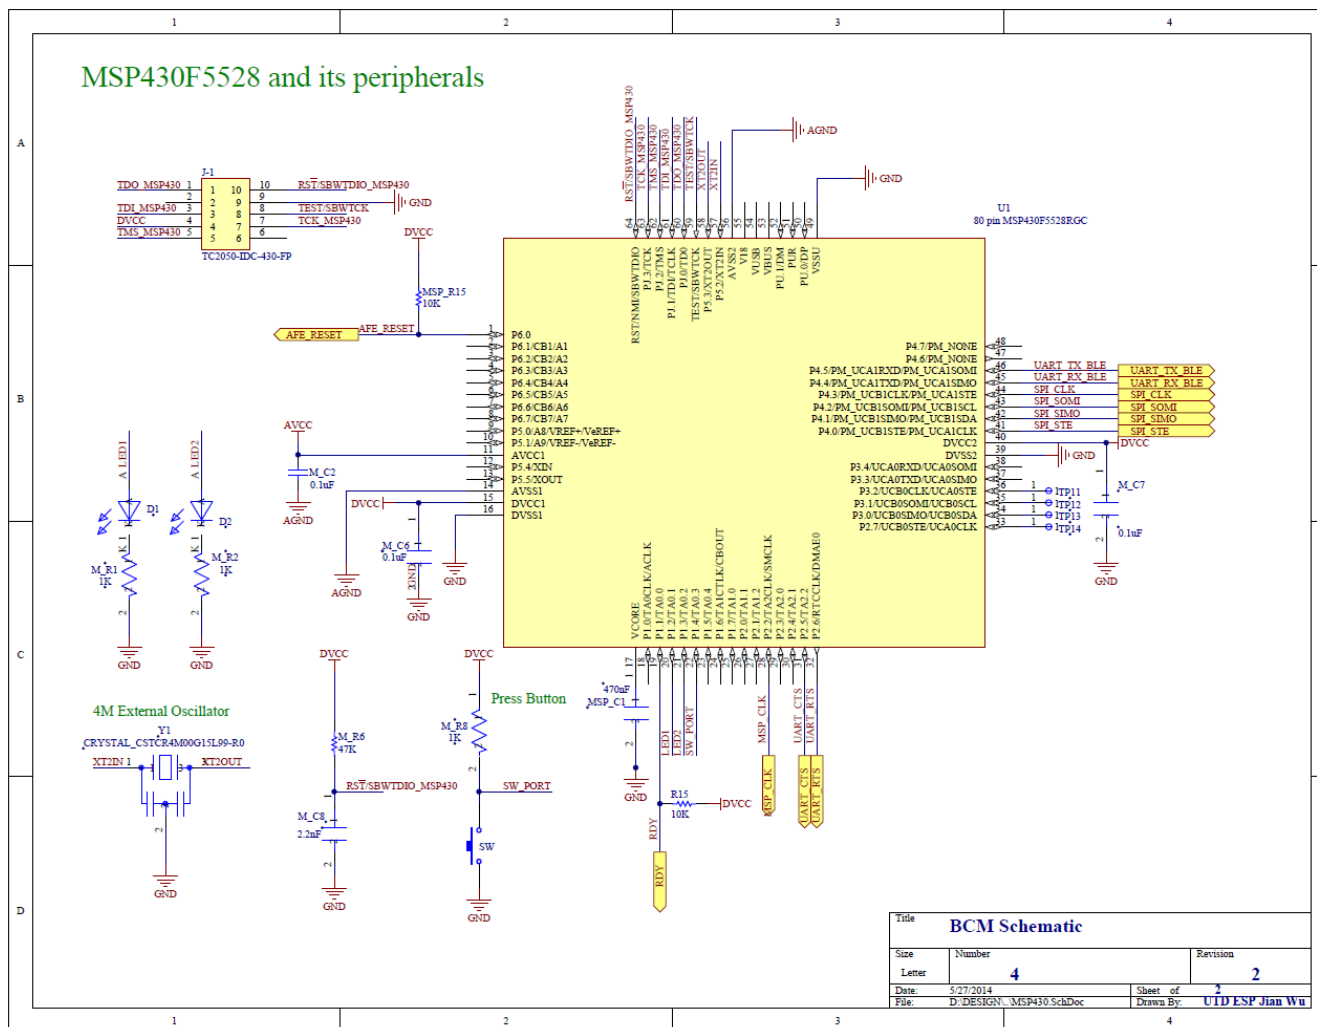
1 2 3 4

A B C D

MSP430F5528 and its peripherals

J-1
TDO_MSP430 1
2
TDI_MSP430 3
DVCC 4
TMS_MSP430 5
1 10
2 9
3 8
4 7
5 6
10 RST/SBWTDIO_MSP430
9
8 TEST/SBWTCK
7 TCK_MSP430
6
GND
TC2050-IDC-430-FP

RST/SBWTDIO_MSP430
TCK_MSP430
TMS_MSP430
TDI_MSP430
TDO_MSP430
TEST/SBWTCK
XT2OUT
XT2IN
AGND
GND

U1
80 pin MSP430F5528RGC

DVCC
MSP_R15
10K
AFE_RESET
AFE_RESET

P6.0
P6.1/CB1/A1
P6.2/CB2/A2
P6.3/CB3/A3
P6.4/CB4/A4
P6.5/CB5/A5
P6.6/CB6/A6
P6.7/CB7/A7
P5.0/A8/VREF+/VeREF+
P5.1/A9/VREF-/VeREF-
AVCC1
P5.4/XIN
P5.5/XOUT
AVSS1
DVCC1
DVSS1

RST/NMI/SBWTDIO
PJ.3/TCK
PJ.2/TMS
PJ.1/TDI/TCLK
PJ.0/TDO
TEST/SBWTCK
P5.3/XT2OUT
P5.2/XT2IN
AVSS2
VI8
VUSB
VBUS
PU.1/DM
PUR
PU.0/DP
VSSU

P4.7/PM_NONE
P4.6/PM_NONE
P4.5/PM_UCA1RXD/PM_UCA1SOMI
P4.4/PM_UCA1TXD/PM_UCA1SIMO
P4.3/PM_UCB1CLK/PM_UCA1STE
P4.2/PM_UCB1SOMI/PM_UCB1SCL
P4.1/PM_UCB1SIMO/PM_UCB1SDA
P4.0/PM_UCB1STE/PM_UCA1CLK
DVCC2
DVSS2
P3.4/UCA0RXD/UCA0SOMI
P3.3/UCA0TXD/UCA0SIMO
P3.2/UCB0CLK/UCA0STE
P3.1/UCB0SOMI/UCB0SCL
P3.0/UCB0SIMO/UCB0SDA
P2.7/UCB0STE/UCA0CLK

UART_TX_BLE
UART_RX_BLE
SPI_CLK
SPI_SOMI
SPI_SIMO
SPI_STE
UART_TX_BLE
UART_RX_BLE
SPI_CLK
SPI_SOMI
SPI_SIMO
SPI_STE
DVCC
GND
TP11
TP12
TP13
TP14
M_C7
0.1uF
GND

VCORE
P1.0/TA0CLK/ACLK
P1.1/TA0.0
P1.2/TA0.1
P1.3/TA0.2
P1.4/TA0.3
P1.5/TA0.4
P1.6/TA1CLK/CBOUT
P1.7/TA1.0
P2.0/TA1.1
P2.1/TA1.2
P2.2/TA2CLK/SMCLK
P2.3/TA2.0
P2.4/TA2.1
P2.5/TA2.2
P2.6/RTCCLK/DMAE0

A LED1
A LED2
D1
D2
K 1
M_R1
1K
M_R2
1K
GND
GND

AVCC
M_C2
0.1uF
AGND
DVCC
M_C6
0.1uF
AGND
GND
GND

4M External Oscillator
Y1
CRYSTAL_CSTCR4M00G15L99-R0
XT2IN 1
XT2OUT
GND

DVCC
M_R6
47K
RST/SBWTDIO_MSP430
M_C8
2.2nF
GND

DVCC
Press Button
M_R8
1K
SW_PORT
SW
GND

470nF
MSP_C1
GND
LED1
LED2
SW_PORT
R15
10K
DVCC
RDY
RDY
MSP_CLK
MSP_CLK
UART_CTS
UART_RTS
UART_CTS
UART_RTS

Title
BCM Schematic
Size
Letter
Number
4
Revision
2
Date: 5/27/2014
Sheet 2 of
File: D:\DESIGN\..\MSP430.SchDoc
Drawn By: UTD ESP Jian Wu